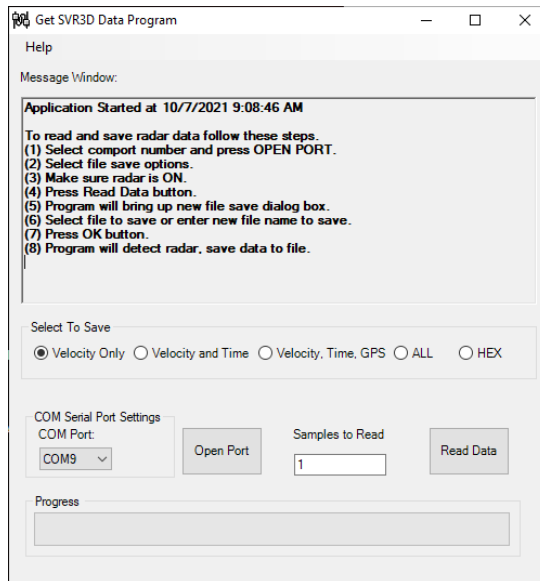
Get SVR3D Data Program

Help

Message Window:

Application Started at 10/7/2021 9:08:46 AM

To read and save radar data follow these steps.
(1) Select comport number and press OPEN PORT.
(2) Select file save options.
(3) Make sure radar is ON.
(4) Press Read Data button.
(5) Program will bring up new file save dialog box.
(6) Select file to save or enter new file name to save.
(7) Press OK button.
(8) Program will detect radar, save data to file.

Select To Save

Velocity Only
Velocity and Time
Velocity, Time, GPS
ALL
HEX

COM Serial Port Settings
COM Port:
COM9

Open Port

Samples to Read
1

Read Data

Progress